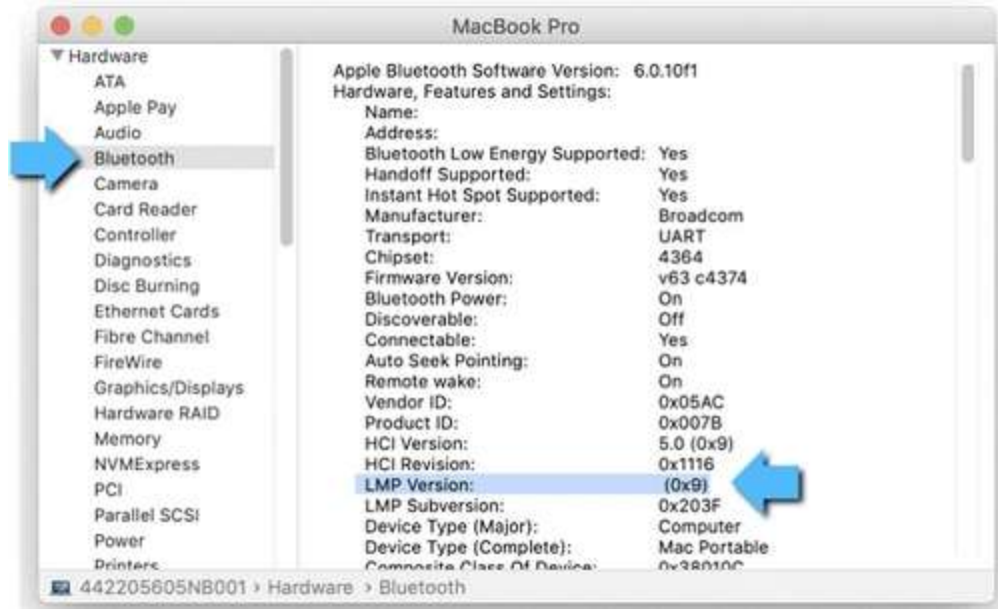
MacBook Pro

▼ Hardware
ATA
Apple Pay
Audio
Bluetooth
Camera
Card Reader
Controller
Diagnostics
Disc Burning
Ethernet Cards
Fibre Channel
FireWire
Graphics/Displays
Hardware RAID
Memory
NVMExpress
PCI
Parallel SCSI
Power
Printers

Apple Bluetooth Software Version: 6.0.10f1
Hardware, Features and Settings:

| | |
|---|---|
| Name: | |
| Address: | |
| Bluetooth Low Energy Supported: | Yes |
| Handoff Supported: | Yes |
| Instant Hot Spot Supported: | Yes |
| Manufacturer: | Broadcom |
| Transport: | UART |
| Chipset: | 4364 |
| Firmware Version: | v63 c4374 |
| Bluetooth Power: | On |
| Discoverable: | Off |
| Connectable: | Yes |
| Auto Seek Pointing: | On |
| Remote wake: | On |
| Vendor ID: | 0x05AC |
| Product ID: | 0x007B |
| HCI Version: | 5.0 (0x9) |
| HCI Revision: | 0x1116 |
| LMP Version: | (0x9) |
| LMP Subversion: | 0x203F |
| Device Type (Major): | Computer |
| Device Type (Complete): | Mac Portable |
| Composite Class Of Device: | 0x38010C |

442205605NB001 › Hardware › Bluetooth